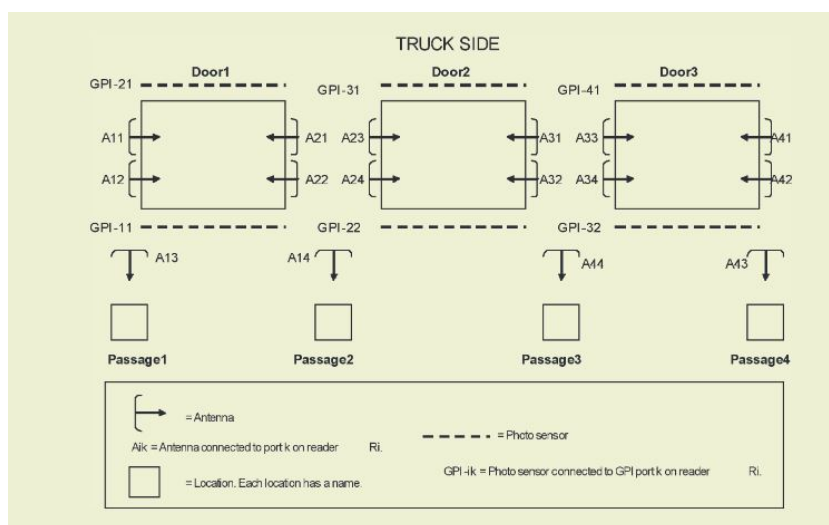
TRUCK SIDE

Door1

Door2

Door3

GPI-21

GPI-31

GPI-41

A11

A21

A23

A31

A33

A41

A12

A22

A24

A32

A34

A42

GPI-11

GPI-22

GPI-32

A13

A14

A44

A43

Passage1

Passage2

Passage3

Passage4

= Antenna

Aik = Antenna connected to port k on reader Ri.

= Photo sensor

GPI-ik = Photo sensor connected to GPI port k on reader Ri.

= Location. Each location has a name.